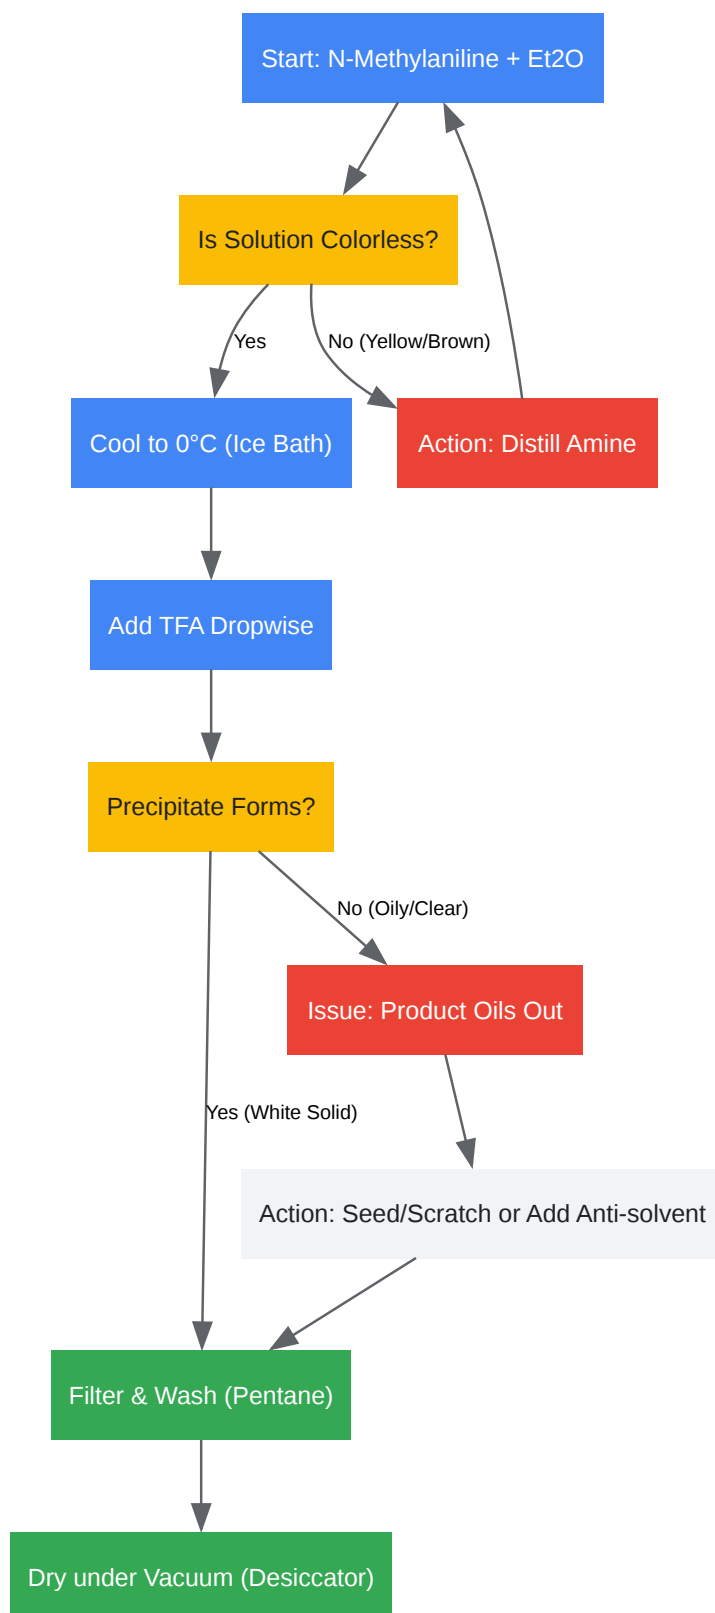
Start: N-Methylaniline + Et2O

Is Solution Colorless?

Yes

No (Yellow/Brown)

Cool to 0°C (Ice Bath)

Action: Distill Amine

Add TFA Dropwise

Precipitate Forms?

No (Oily/Clear)

Issue: Product Oils Out

Yes (White Solid)

Action: Seed/Scratch or Add Anti-solvent

Filter & Wash (Pentane)

Dry under Vacuum (Desiccator)